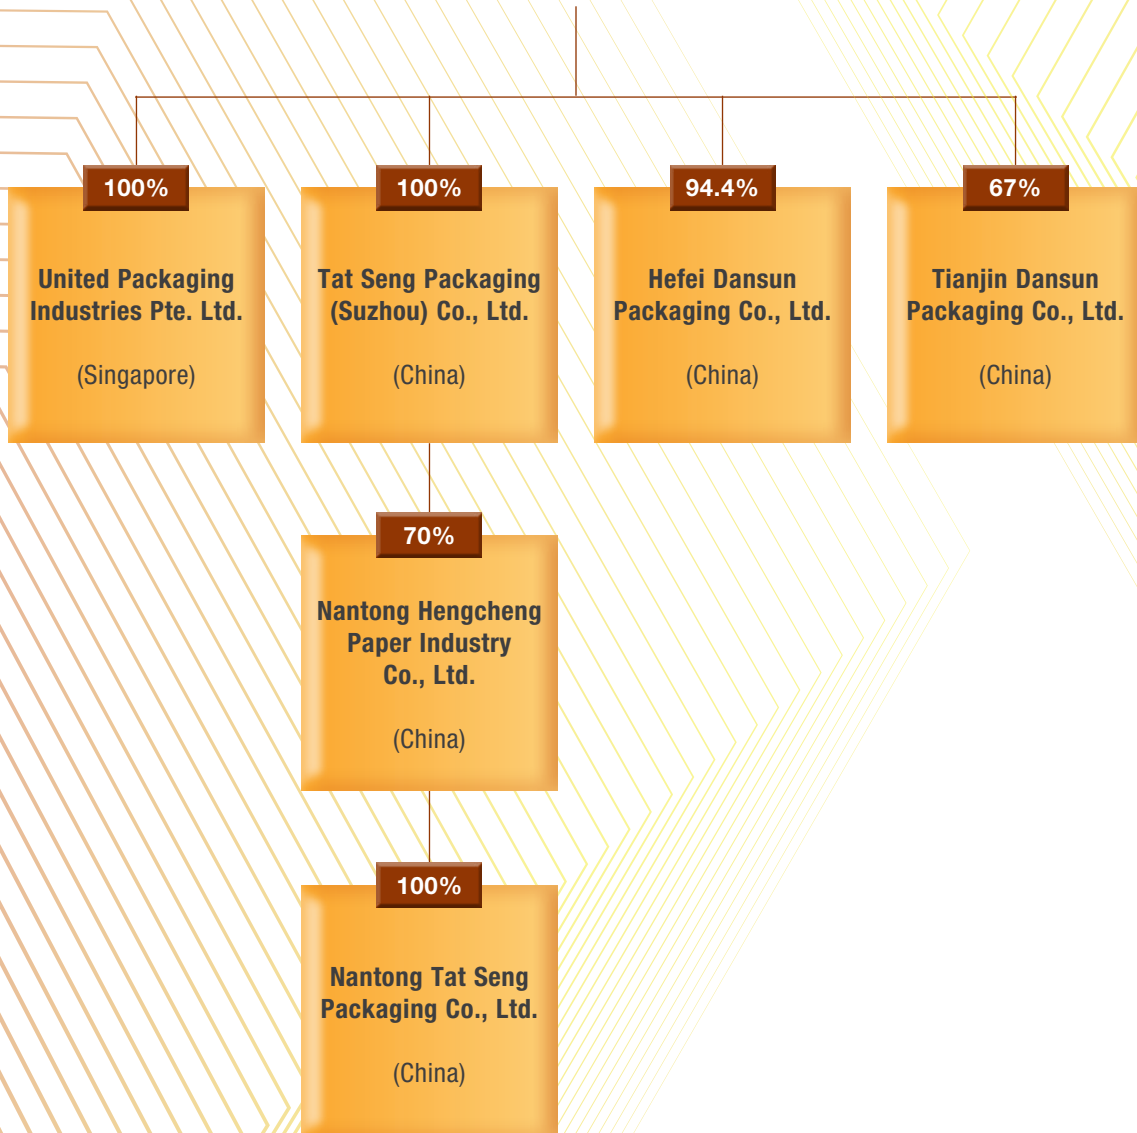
100%

United Packaging Industries Pte. Ltd.

(Singapore)

100%

Tat Seng Packaging (Suzhou) Co., Ltd.

(China)

94.4%

Hefei Dansun Packaging Co., Ltd.

(China)

67%

Tianjin Dansun Packaging Co., Ltd.

(China)

70%

Nantong Hengcheng Paper Industry Co., Ltd.

(China)

100%

Nantong Tat Seng Packaging Co., Ltd.

(China)